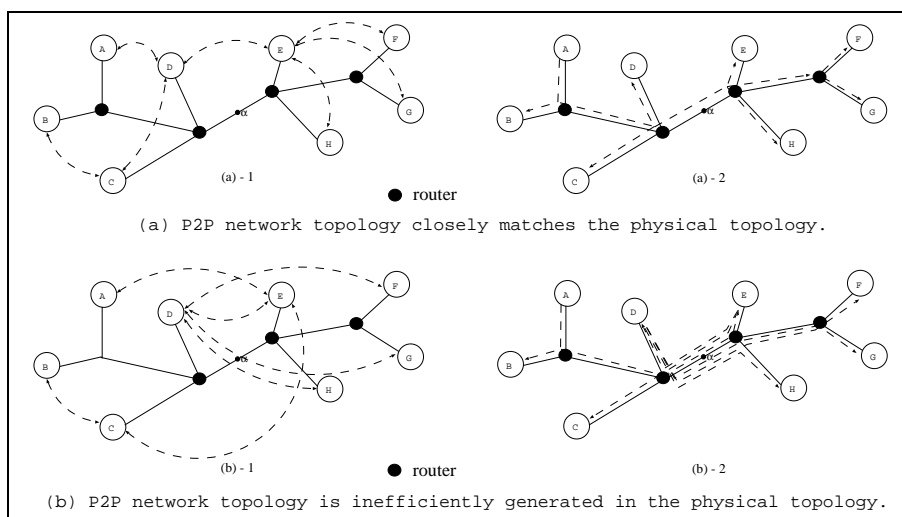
A
D
E
F
B
α
G
H
C
(a) - 1
router
A
D
E
F
B
α
G
H
C
(a) - 2

(a) P2P network topology closely matches the physical topology.

A
D
E
F
B
α
G
H
C
(b) - 1
router
A
D
E
F
B
α
G
H
C
(b) - 2

(b) P2P network topology is inefficiently generated in the physical topology.